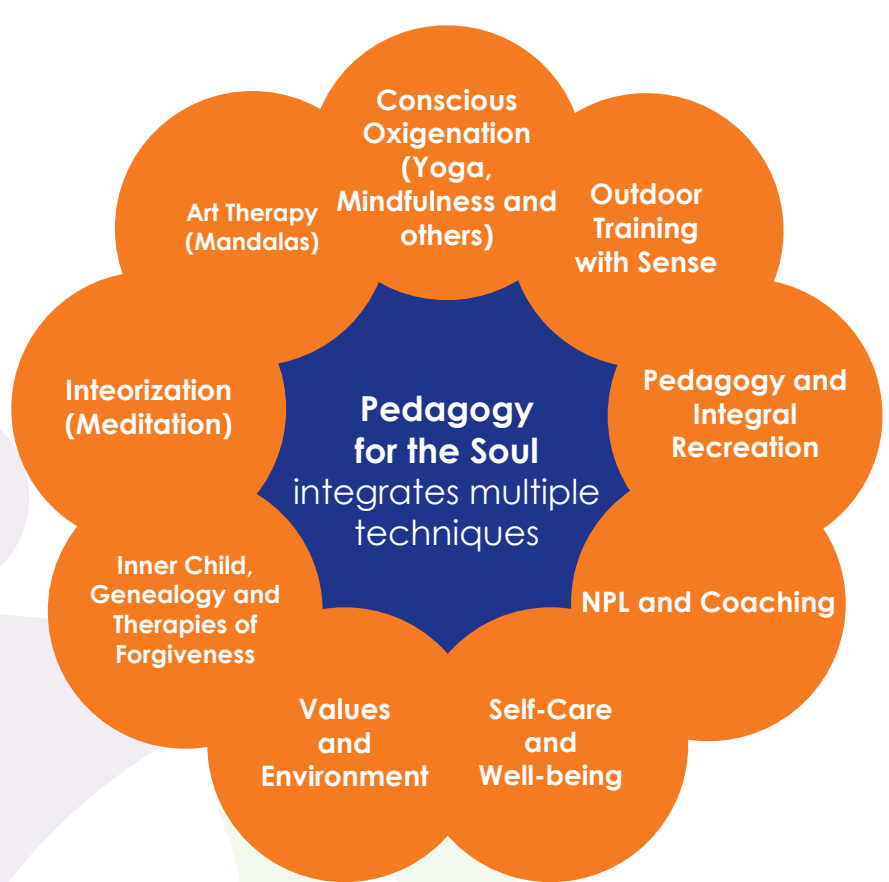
Conscious Oxigenation (Yoga, Mindfulness and others)

Outdoor Training with Sense

Pedagogy and Integral Recreation

NPL and Coaching

Self-Care and Well-being

Values and Environment

Inner Child, Genealogy and Therapies of Forgiveness

Inteorization (Meditation)

Art Therapy (Mandalas)

Pedagogy for the Soul integrates multiple techniques